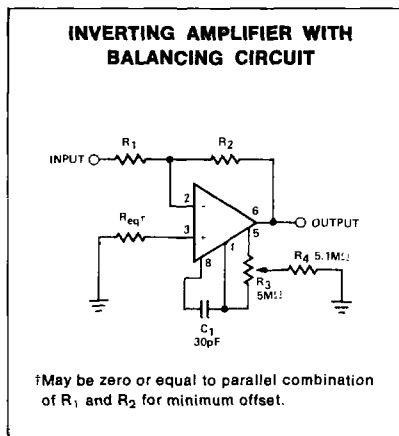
INVERTING AMPLIFIER WITH BALANCING CIRCUIT

INPUT

$R_1$

$R_2$

2

-

6

OUTPUT

$R_{eq}$†

3

+

1

5

8

$R_4$ 5.1MΩ

$R_3$

5MΩ

$C_1$

30pF

†May be zero or equal to parallel combination of $R_1$ and $R_2$ for minimum offset.